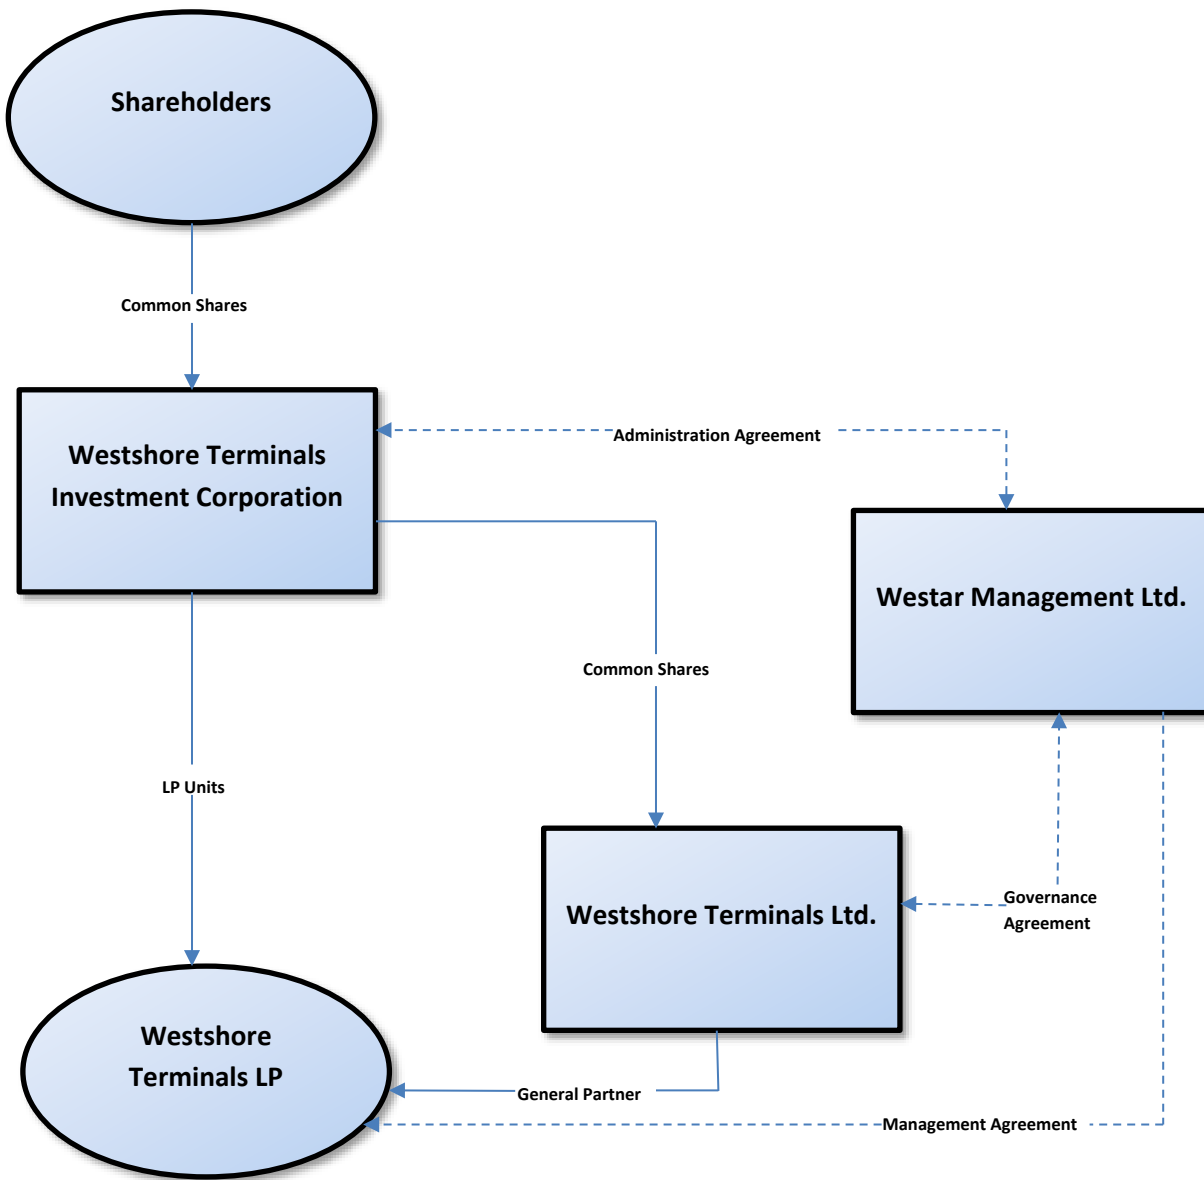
Shareholders

Common Shares

Westshore Terminals Investment Corporation

Administration Agreement

Westar Management Ltd.

Common Shares

LP Units

Westshore Terminals Ltd.

Governance Agreement

Westshore Terminals LP

General Partner

Management Agreement